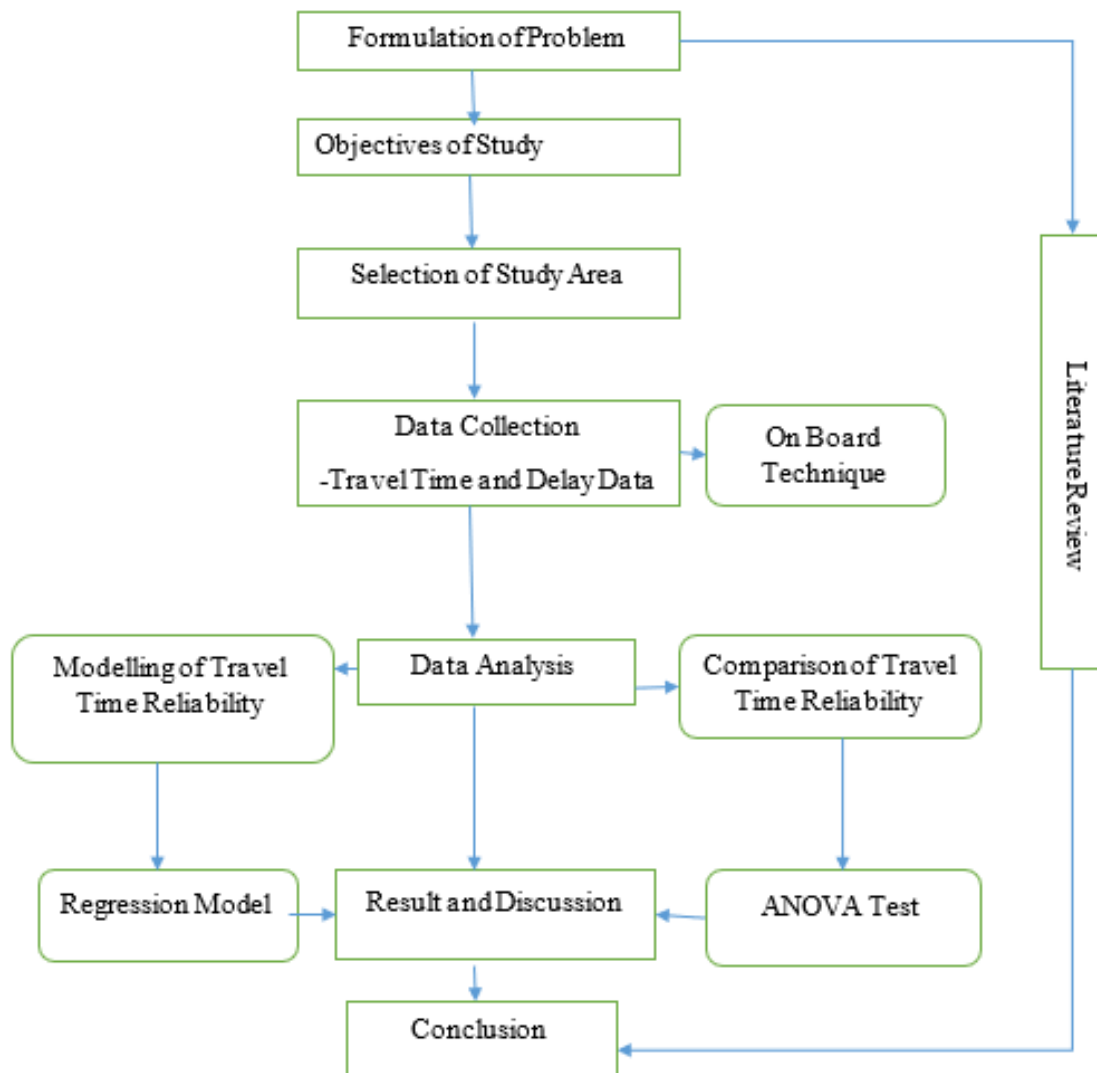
Formulation of Problem

Objectives of Study

Selection of Study Area

Data Collection
-Travel Time and Delay Data

On Board Technique

Literature Review

Modelling of Travel Time Reliability

Data Analysis

Comparison of Travel Time Reliability

Regression Model

Result and Discussion

ANOVA Test

Conclusion